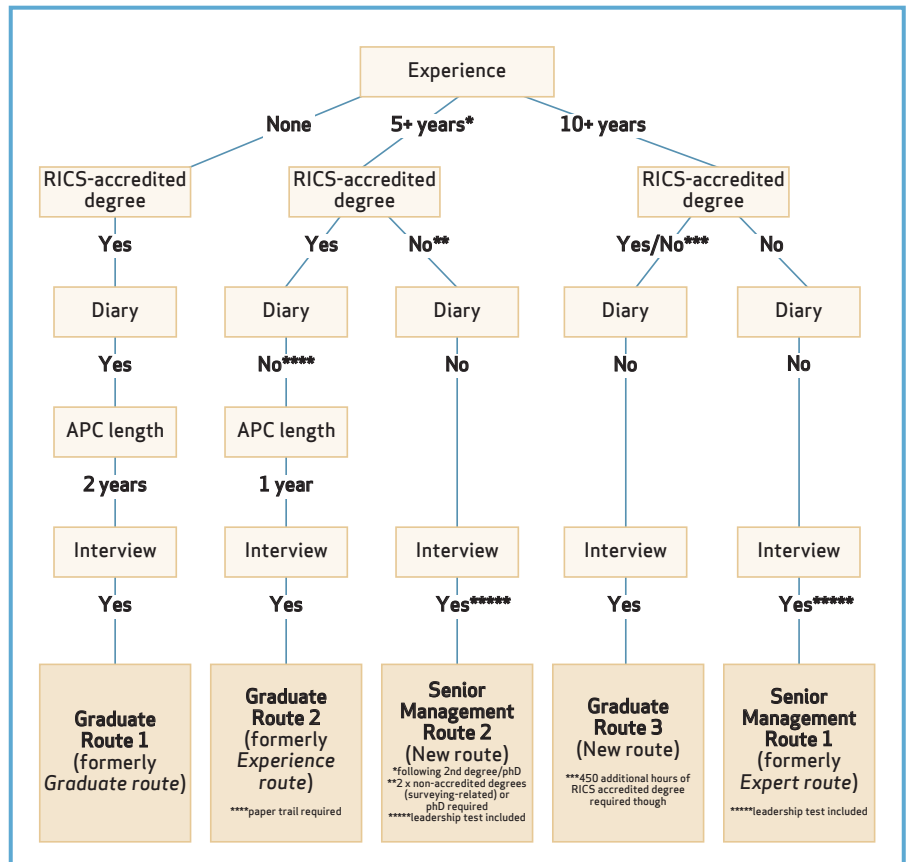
Experience

None

5+ years*

10+ years

RICS-accredited degree

Yes

Diary

Yes

APC length

2 years

Interview

Yes

Graduate Route 1 (formerly *Graduate route*)

RICS-accredited degree

Yes

Diary

No****

APC length

1 year

Interview

Yes

Graduate Route 2 (formerly *Experience route*)

****paper trail required

No**

Diary

No

Interview

Yes*****

Senior Management Route 2 (New route)

*following 2nd degree/phD
**2 x non-accredited degrees (surveying-related) or phD required
*****leadership test included

RICS-accredited degree

Yes/No***

Diary

No

Interview

Yes

Graduate Route 3 (New route)

***450 additional hours of RICS accredited degree required though

No

Diary

No

Interview

Yes*****

Senior Management Route 1 (formerly *Expert route*)

*****leadership test included